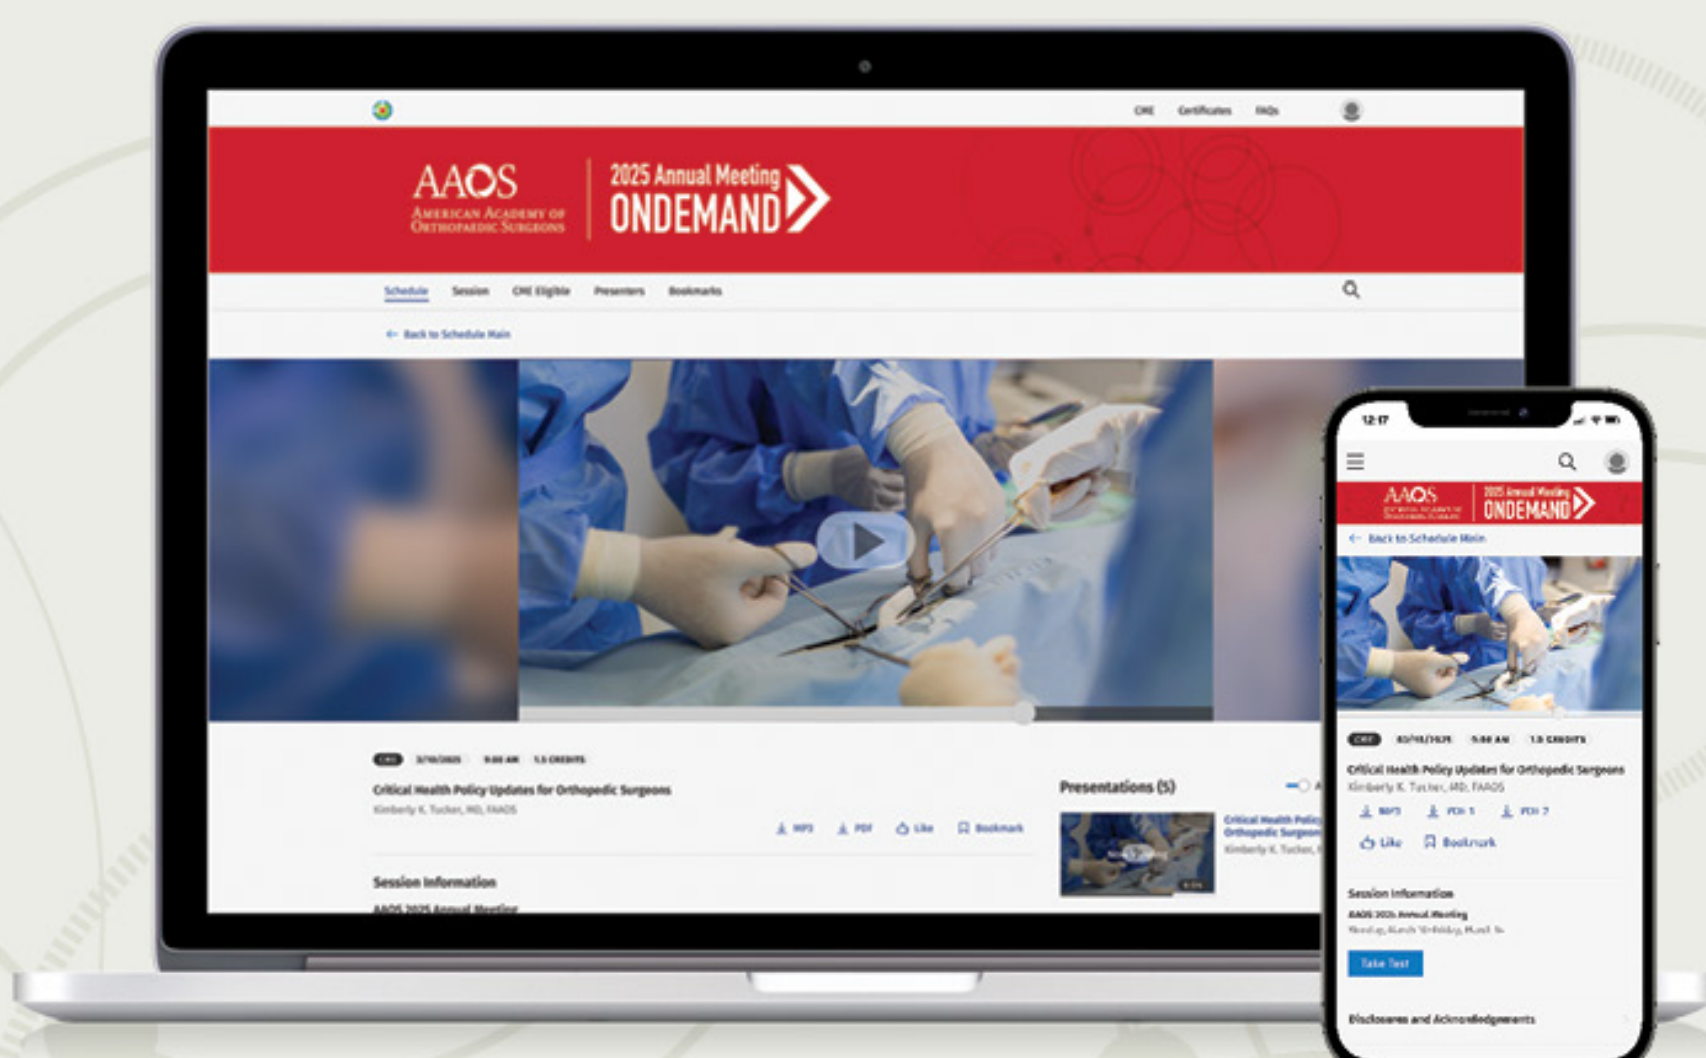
CME Certificates FAQs

AAOS
American Academy of Orthopaedic Surgeons

2025 Annual Meeting
ONDEMAND

Schedule Session CME Eligible Presenters Bookmarks

← Back to Schedule Main

CME 3/10/2025 9:00 AM 1.5 CREDITS

Critical Health Policy Updates for Orthopedic Surgeons
Kimberly K. Tucker, MD, FAAOS

MP3 PDF Like Bookmark

Presentations (5)

Critical Health Policy Updates for Orthopedic Surgeons
Kimberly K. Tucker, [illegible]

Session Information
AAOS 2025 Annual Meeting

12:17

AAOS
2025 Annual Meeting
ONDEMAND

← Back to Schedule Main

CME 03/10/2025 9:00 AM 1.5 CREDITS

Critical Health Policy Updates for Orthopedic Surgeons
Kimberly K. Tucker, MD, FAAOS

MP3 PDF 1 PDF 2

Like Bookmark

Session Information
AAOS 2025 Annual Meeting
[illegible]

Take Test

Disclosures and Acknowledgements